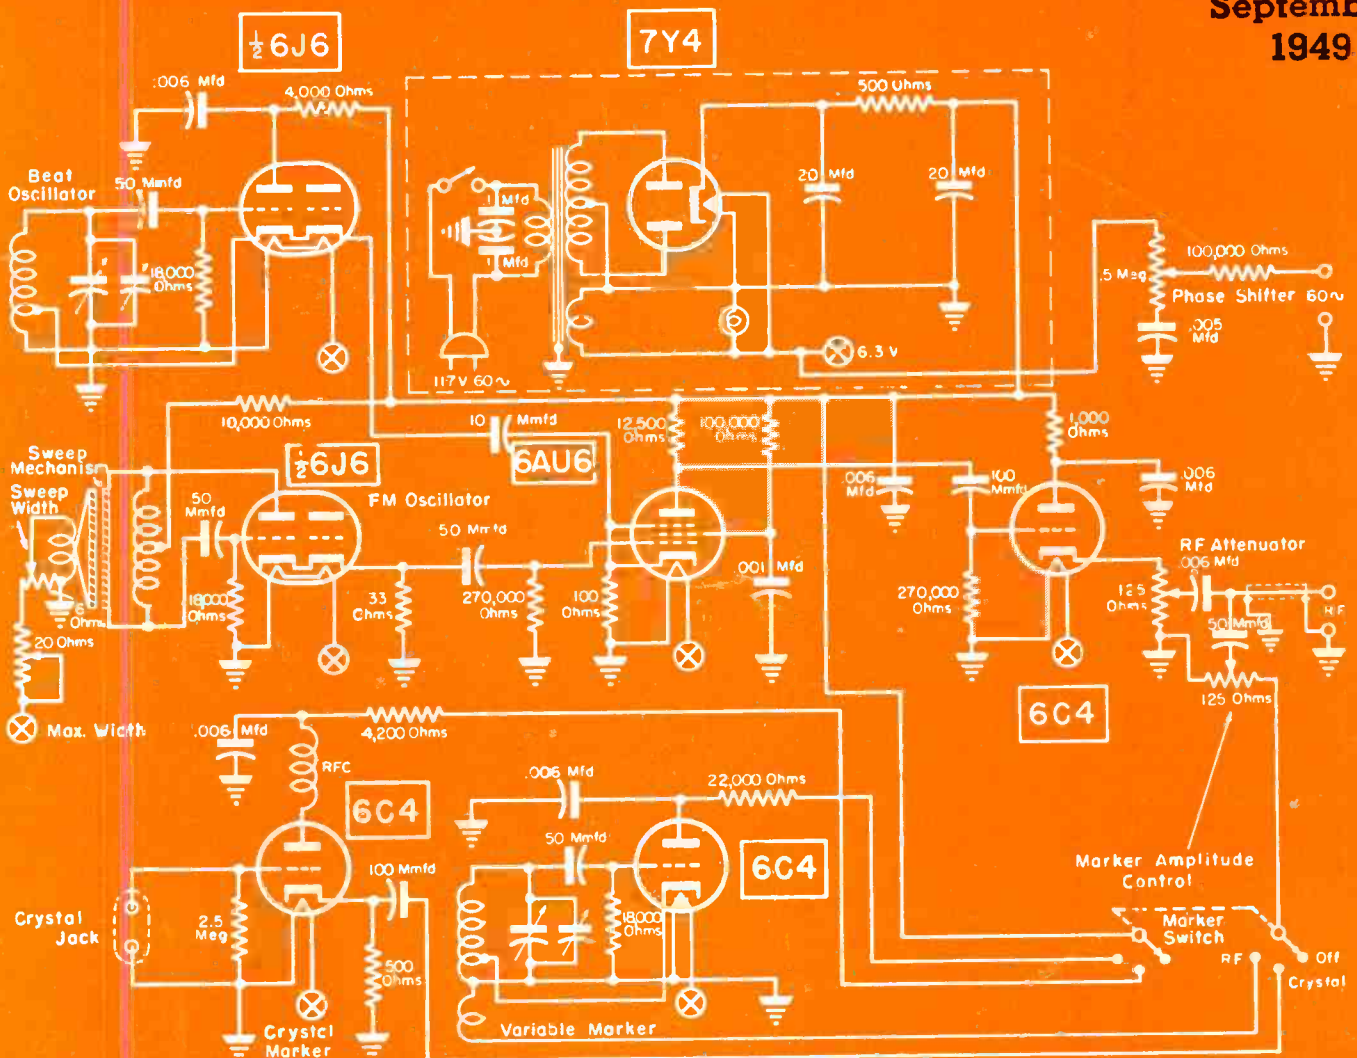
Septemb
1949

$\frac{1}{2}$6J6

7Y4

.006 Mfd
4,000 Ohms
500 Ohms
Beat Oscillator
50 Mmfd
1 Mfd
1 Mfd
20 Mfd
20 Mfd
18,000 Ohms
100,000 Ohms
.5 Meg
Phase Shifter 60~
.005 Mfd
117V 60~
6.3 V
10,000 Ohms
10 Mmfd
12,500 Ohms
100,000 Ohms
1,000 Ohms
Sweep Mechanism
Sweep Width
$\frac{1}{2}$6J6
6AU6
.006 Mfd
100 Mmfd
.006 Mfd
50 Mmfd
FM Oscillator
50 Mmfd
RF Attenuator
.006 Mfd
.001 Mfd
6 Ohms
18,000 Ohms
33 Ohms
270,000 Ohms
100 Ohms
270,000 Ohms
125 Ohms
50 Mmfd
RF
20 Ohms
125 Ohms
6C4
Max. Width
.006 Mfd
4,200 Ohms
RFC
.006 Mfd
22,000 Ohms
6C4
50 Mmfd
6C4
100 Mmfd
Marker Amplitude Control
Crystal Jack
2.5 Meg
18,000 Ohms
Marker Switch
500 Ohms
RF
Off
Crystal
Crystal Marker
Variable Marker